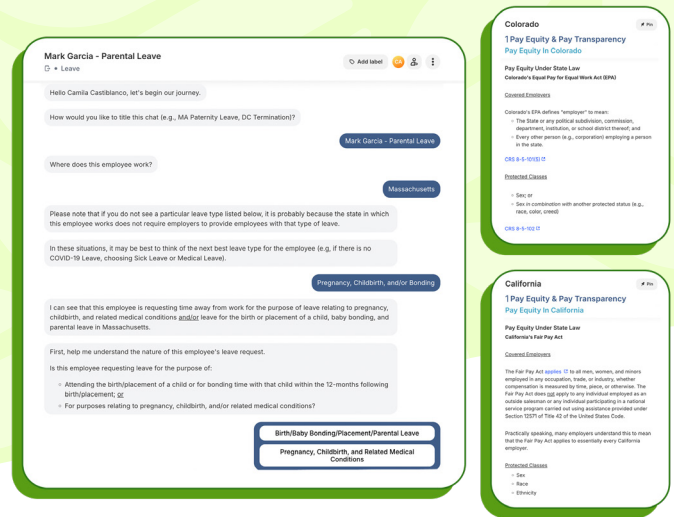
Mark Garcia - Parental Leave

Leave

Add label

CA

Hello Camila Castiblanco, let's begin our journey.

How would you like to title this chat (e.g., MA Paternity Leave, DC Termination)?

Mark Garcia - Parental Leave

Where does this employee work?

Massachusetts

Please note that if you do not see a particular leave type listed below, it is probably because the state in which this employee works does not require employers to provide employees with that type of leave.

In these situations, it may be best to think of the next best leave type for the employee (e.g, if there is no COVID-19 Leave, choosing Sick Leave or Medical Leave).

Pregnancy, Childbirth, and/or Bonding

I can see that this employee is requesting time away from work for the purpose of leave relating to pregnancy, childbirth, and related medical conditions and/or leave for the birth or placement of a child, baby bonding, and parental leave in Massachusetts.

First, help me understand the nature of this employee's leave request.

Is this employee requesting leave for the purpose of:

- Attending the birth/placement of a child or for bonding time with that child within the 12-months following birth/placement; or
- For purposes relating to pregnancy, childbirth, and/or related medical conditions?

Birth/Baby Bonding/Placement/Parental Leave

Pregnancy, Childbirth, and Related Medical Conditions

Colorado

Pin

1 Pay Equity & Pay Transparency

Pay Equity In Colorado

Pay Equity Under State Law

Colorado's Equal Pay for Equal Work Act (EPA)

Covered Employers

Colorado's EPA defines "employer" to mean:

- The State or any political subdivision, commission, department, institution, or school district thereof; and
- Every other person (e.g., corporation) employing a person in the state.

CRS 8-5-101(5)

Protected Classes

- Sex; or
- Sex in combination with another protected status (e.g., race, color, creed)

CRS 8-5-102

California

Pin

1 Pay Equity & Pay Transparency

Pay Equity In California

Pay Equity Under State Law

California's Fair Pay Act

Covered Employers

The Fair Pay Act applies to all men, women, and minors employed in any occupation, trade, or industry, whether compensation is measured by time, piece, or otherwise. The Fair Pay Act does not apply to any individual employed as an outside salesman or any individual participating in a national service program carried out using assistance provided under Section 12571 of Title 42 of the United States Code.

Practically speaking, many employers understand this to mean that the Fair Pay Act applies to essentially every California employer.

Protected Classes

- Sex
- Race
- Ethnicity